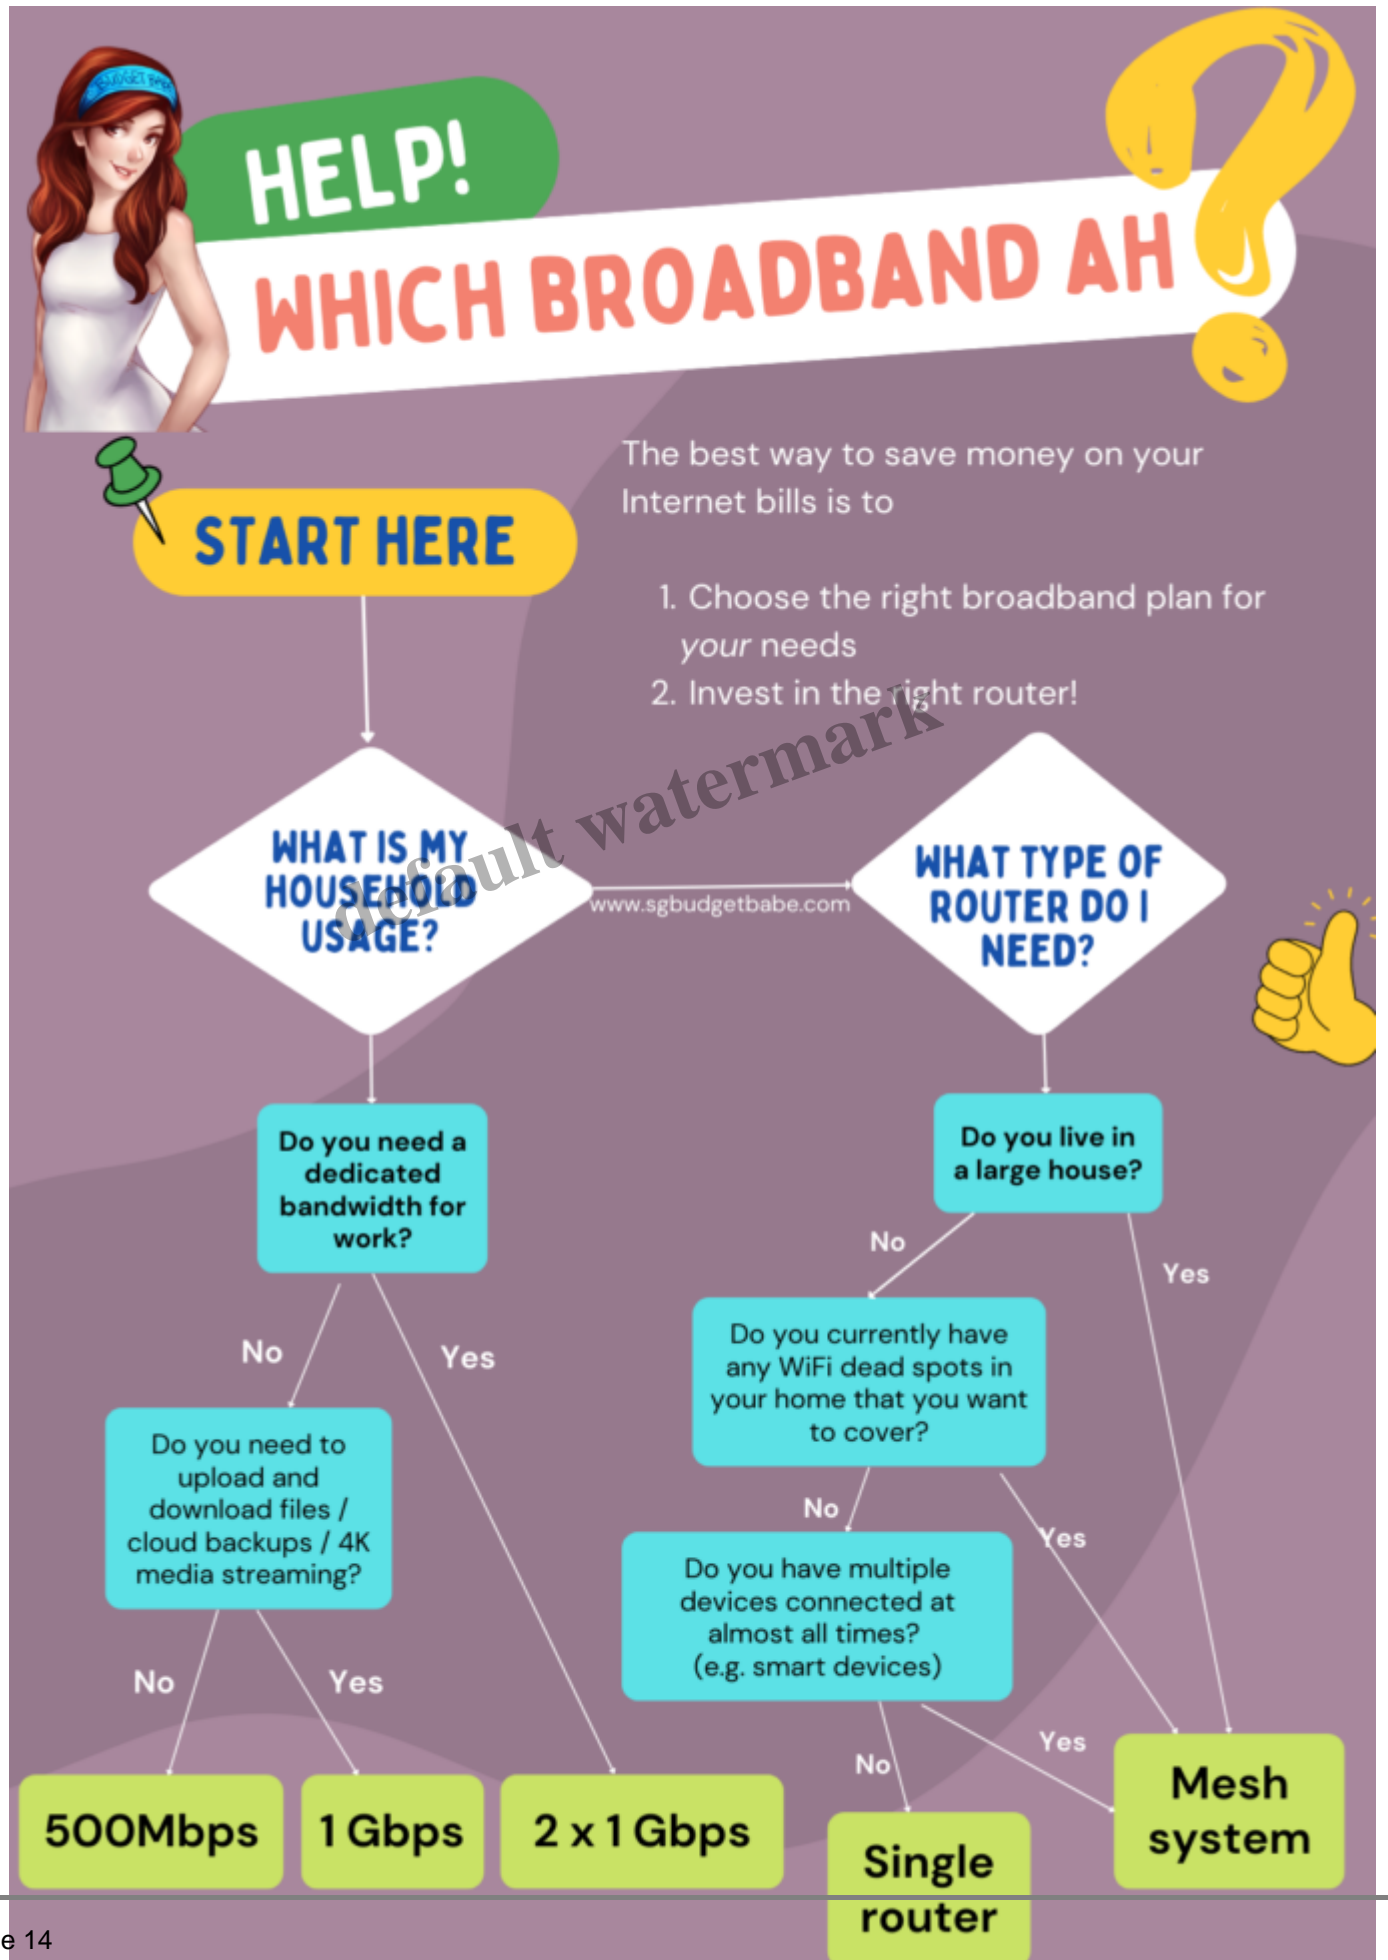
BUDGET BABE

HELP!

WHICH BROADBAND AH

START HERE

The best way to save money on your Internet bills is to

1. Choose the right broadband plan for *your* needs
2. Invest in the right router!

default watermark

WHAT IS MY HOUSEHOLD USAGE?

www.sgbudgetbabe.com

WHAT TYPE OF ROUTER DO I NEED?

Do you need a dedicated bandwidth for work?

No

Yes

Do you need to upload and download files / cloud backups / 4K media streaming?

No

Yes

500Mbps

1 Gbps

2 x 1 Gbps

Do you live in a large house?

No

Yes

Do you currently have any WiFi dead spots in your home that you want to cover?

No

Yes

Do you have multiple devices connected at almost all times? (e.g. smart devices)

No

Yes

Single router

Mesh system

e 14